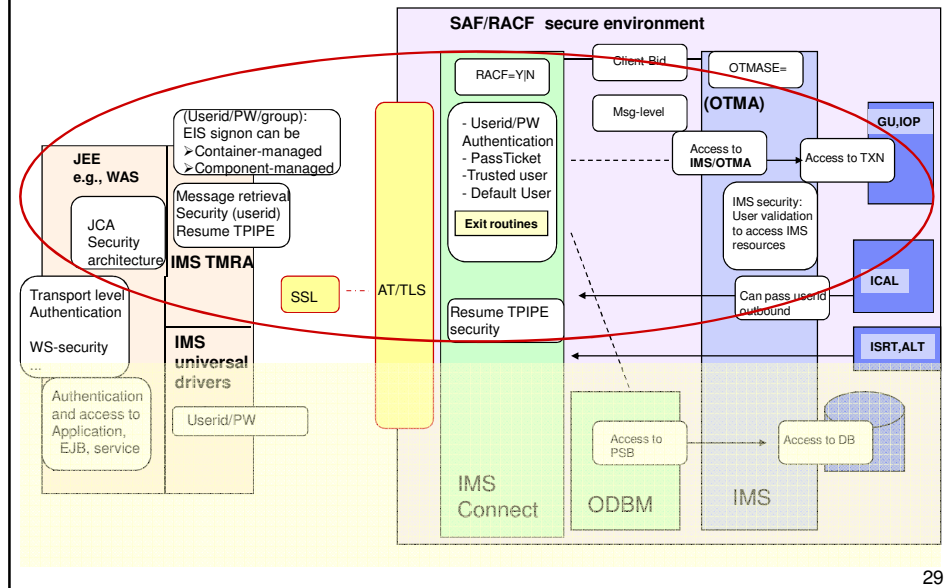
SAF/RACF secure environment

RACF=Y|N

Client-Bid

OTMASE=

Msg-level

(OTMA)

GU,IOP

(Userid/PW/group): EIS signon can be
➢Container-managed
➢Component-managed

JEE e.g., WAS

JCA Security architecture

Message retrieval Security (userid) Resume TPIPE

IMS TMRA

- Userid/PW Authentication
- PassTicket
-Trusted user
- Default User

Exit routines

Access to IMS/OTMA

Access to TXN

IMS security: User validation to access IMS resources

ICAL

Transport level Authentication

WS-security
...

SSL

AT/TLS

Resume TPIPE security

Can pass userid outbound

ISRT,ALT

IMS universal drivers

Authentication and access to Application, EJB, service

Userid/PW

Access to PSB

Access to DB

IMS Connect

ODBM

IMS

29